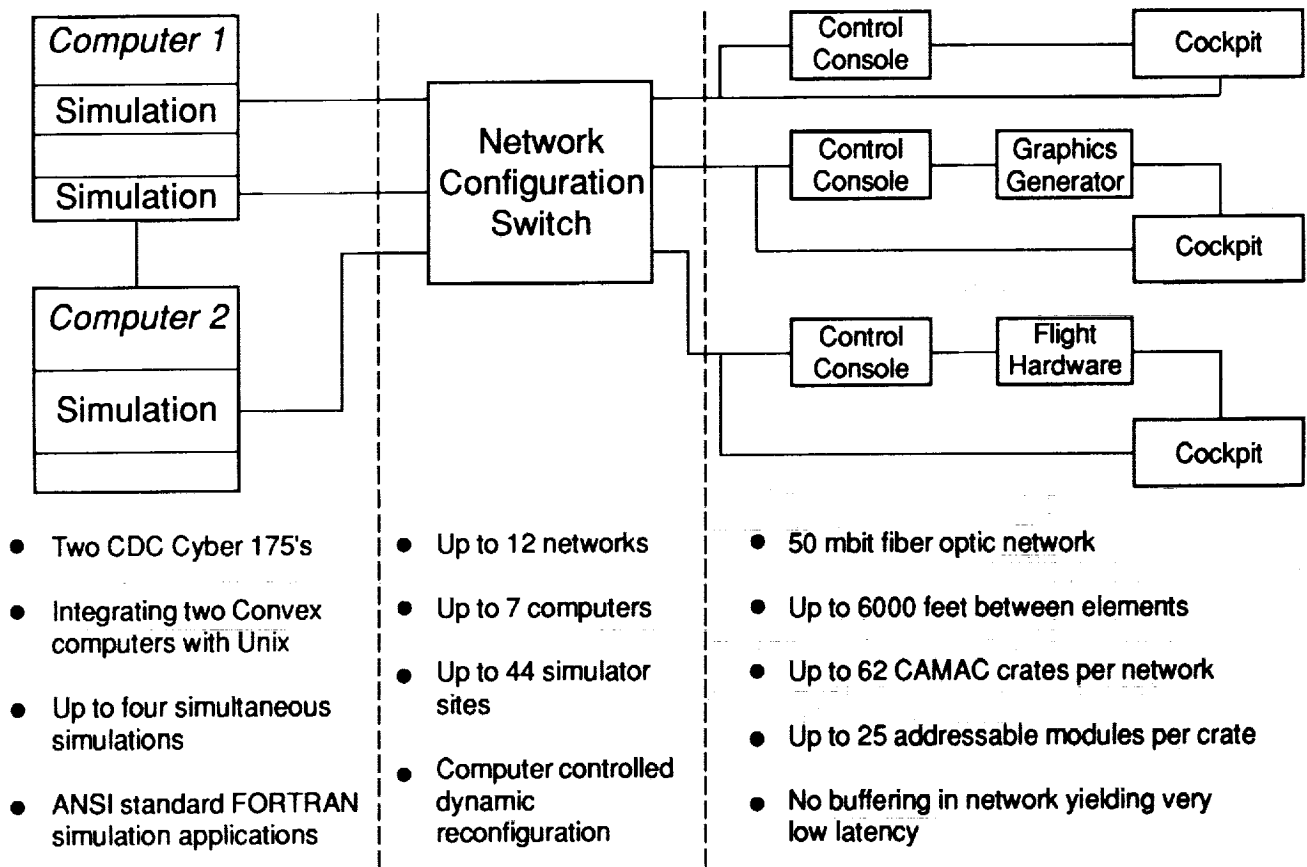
Computer 1

Simulation

Simulation

Computer 2

Simulation

Network Configuration Switch

Control Console

Cockpit

Control Console

Graphics Generator

Cockpit

Control Console

Flight Hardware

Cockpit

- Two CDC Cyber 175's
- Integrating two Convex computers with Unix
- Up to four simultaneous simulations
- ANSI standard FORTRAN simulation applications

- Up to 12 networks
- Up to 7 computers
- Up to 44 simulator sites
- Computer controlled dynamic reconfiguration

- 50 mbit fiber optic network
- Up to 6000 feet between elements
- Up to 62 CAMAC crates per network
- Up to 25 addressable modules per crate
- No buffering in network yielding very low latency